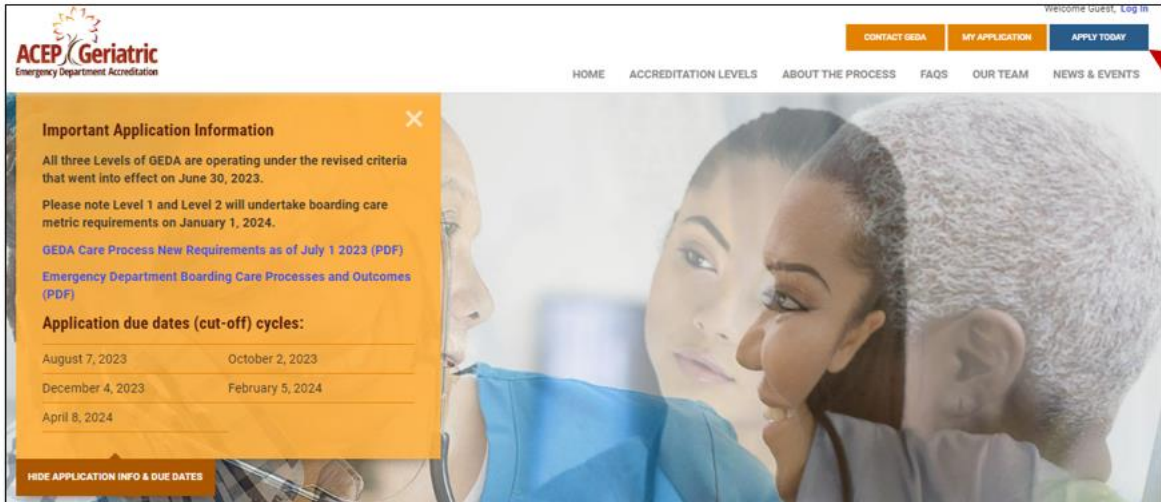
Welcome Guest, Log In

ACEP Geriatric
Emergency Department Accreditation

CONTACT GEDA
MY APPLICATION
APPLY TODAY

HOME
ACCREDITATION LEVELS
ABOUT THE PROCESS
FAQS
OUR TEAM
NEWS & EVENTS

Important Application Information

All three Levels of GEDA are operating under the revised criteria that went into effect on June 30, 2023.

Please note Level 1 and Level 2 will undertake boarding care metric requirements on January 1, 2024.

GEDA Care Process New Requirements as of July 1 2023 (PDF)

Emergency Department Boarding Care Processes and Outcomes (PDF)

Application due dates (cut-off) cycles:

| August 7, 2023 | October 2, 2023 |
|---|---|
| December 4, 2023 | February 5, 2024 |
| April 8, 2024 | |

HIDE APPLICATION INFO & DUE DATES